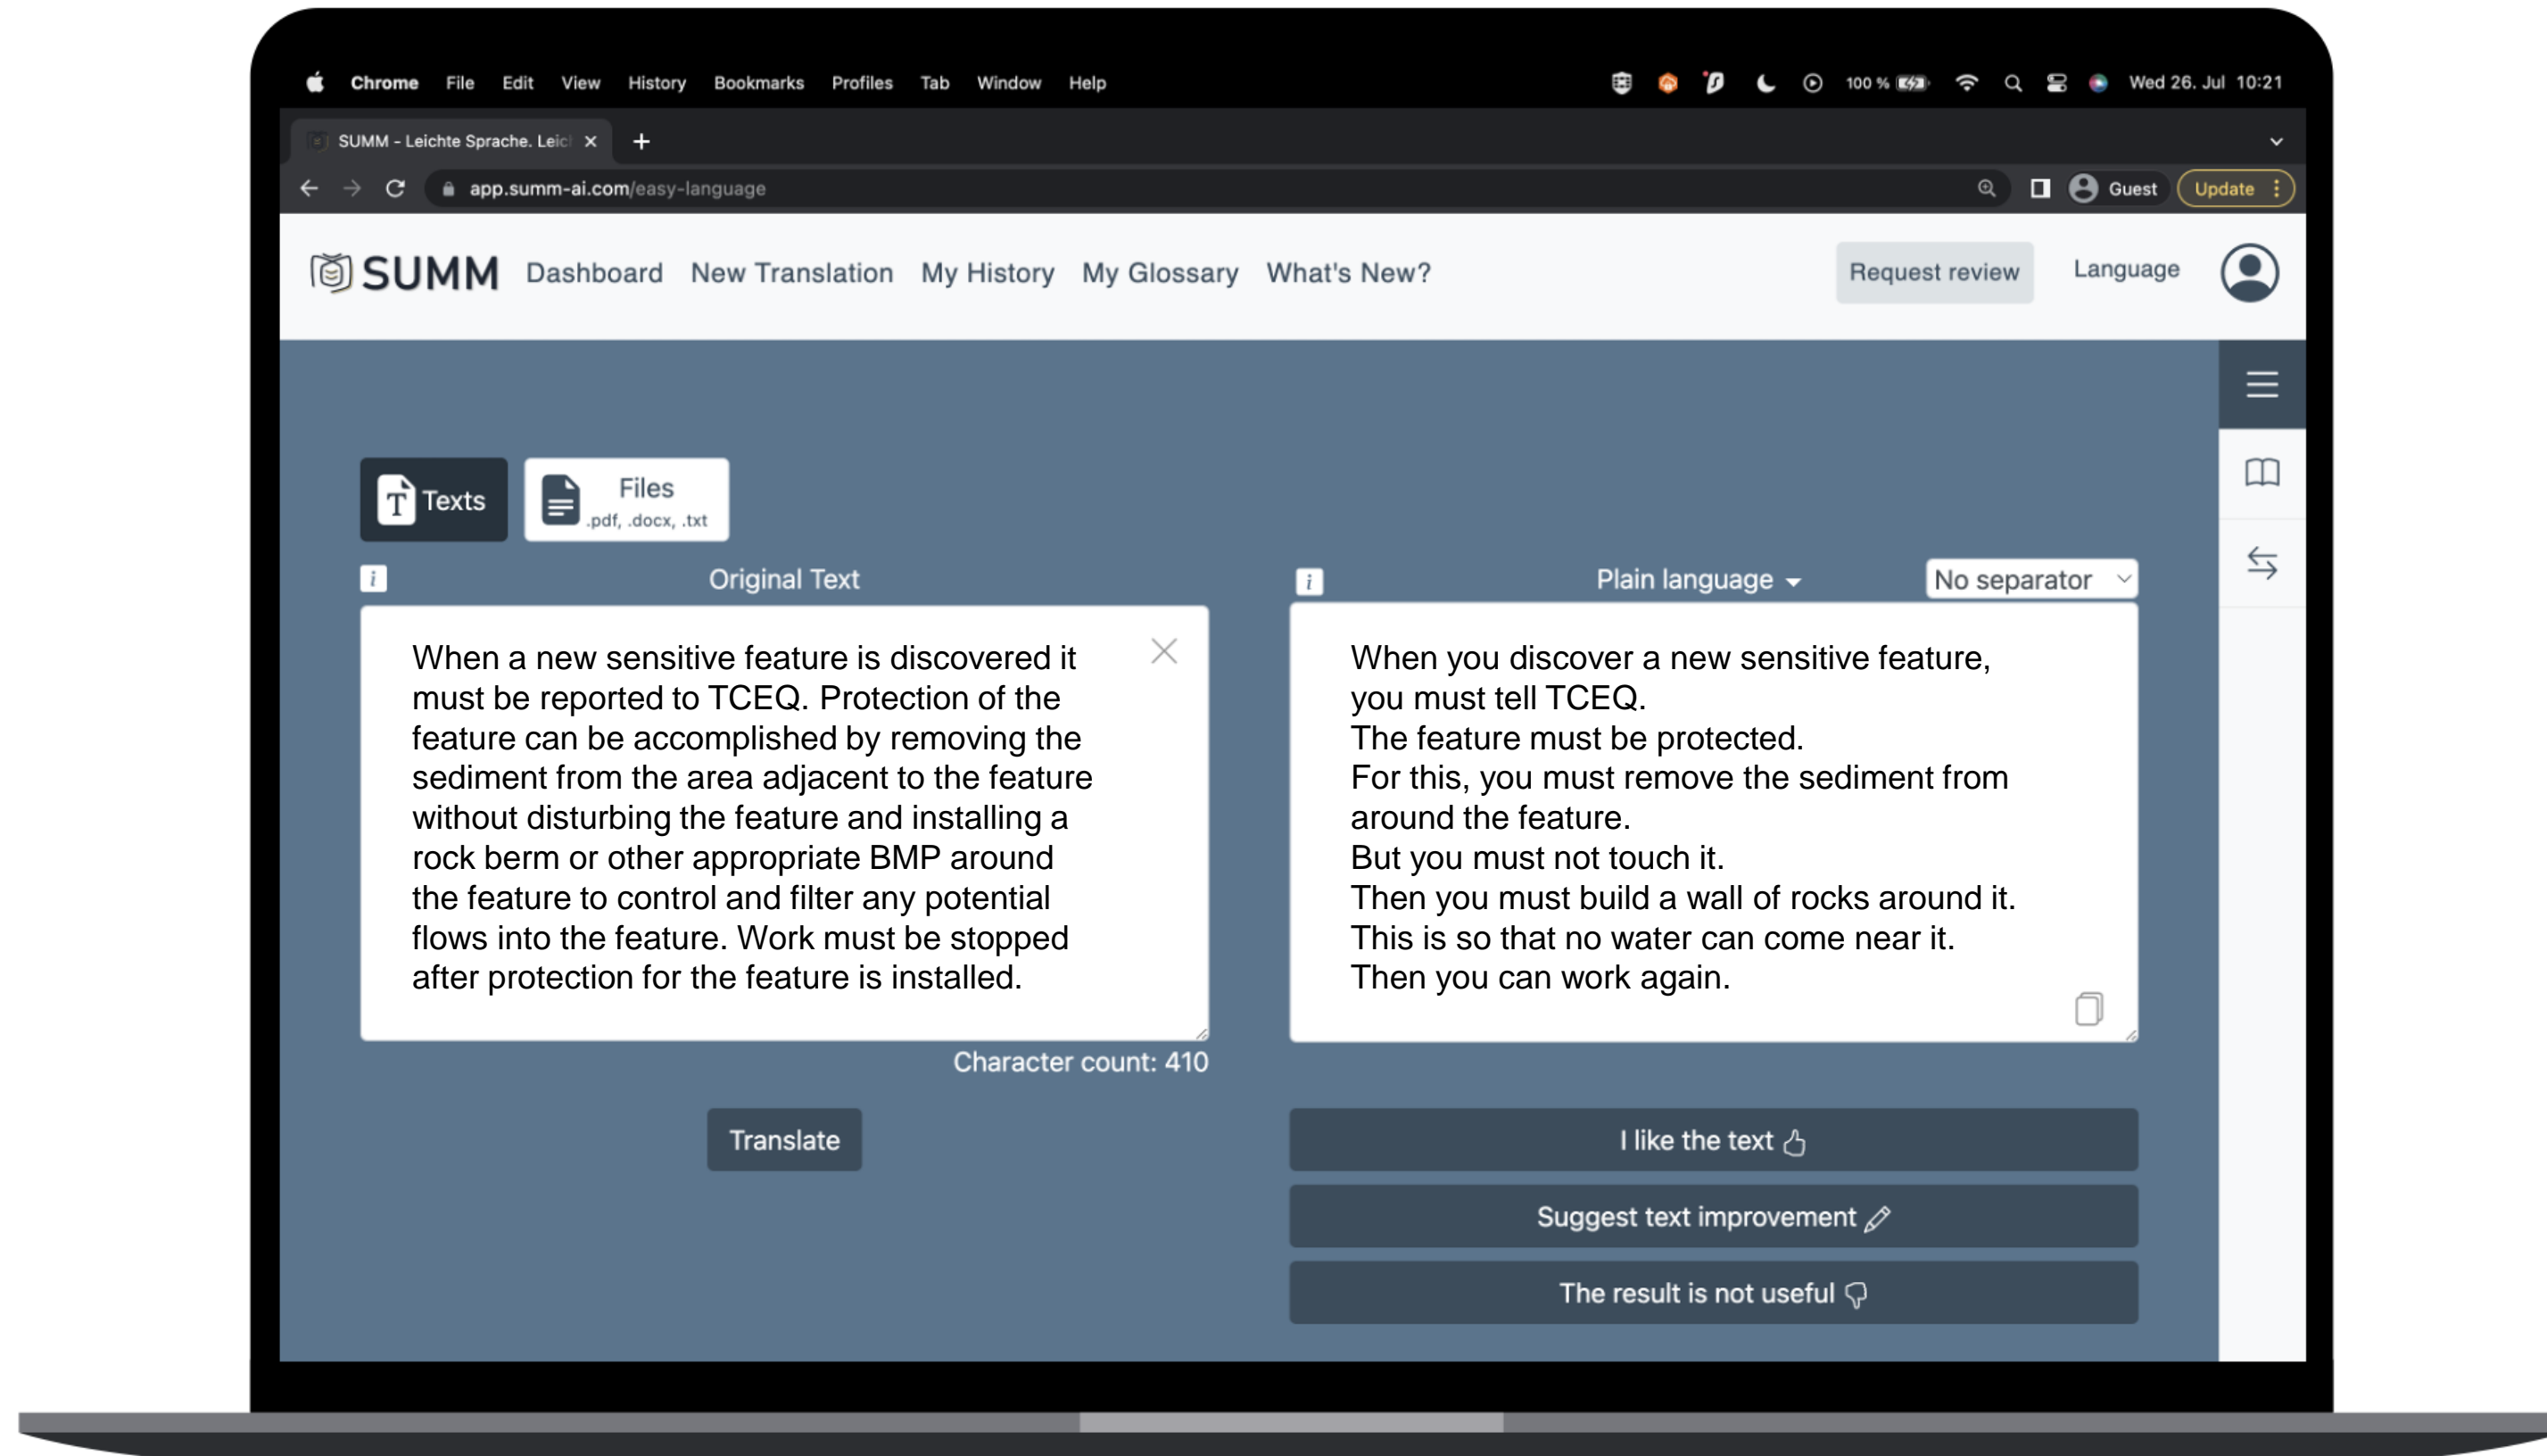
Chrome File Edit View History Bookmarks Profiles Tab Window Help 100 % Wed 26. Jul 10:21

SUMM - Leichte Sprache. Leic ×  +

app.summ-ai.com/easy-language  Guest  Update

SUMM  Dashboard  New Translation  My History  My Glossary  What's New?  Request review  Language

Texts  Files .pdf, .docx, .txt

i  Original Text

When a new sensitive feature is discovered it must be reported to TCEQ. Protection of the feature can be accomplished by removing the sediment from the area adjacent to the feature without disturbing the feature and installing a rock berm or other appropriate BMP around the feature to control and filter any potential flows into the feature. Work must be stopped after protection for the feature is installed.

Character count: 410

Translate

i  Plain language  No separator

When you discover a new sensitive feature,
you must tell TCEQ.
The feature must be protected.
For this, you must remove the sediment from around the feature.
But you must not touch it.
Then you must build a wall of rocks around it.
This is so that no water can come near it.
Then you can work again.

I like the text

Suggest text improvement

The result is not useful